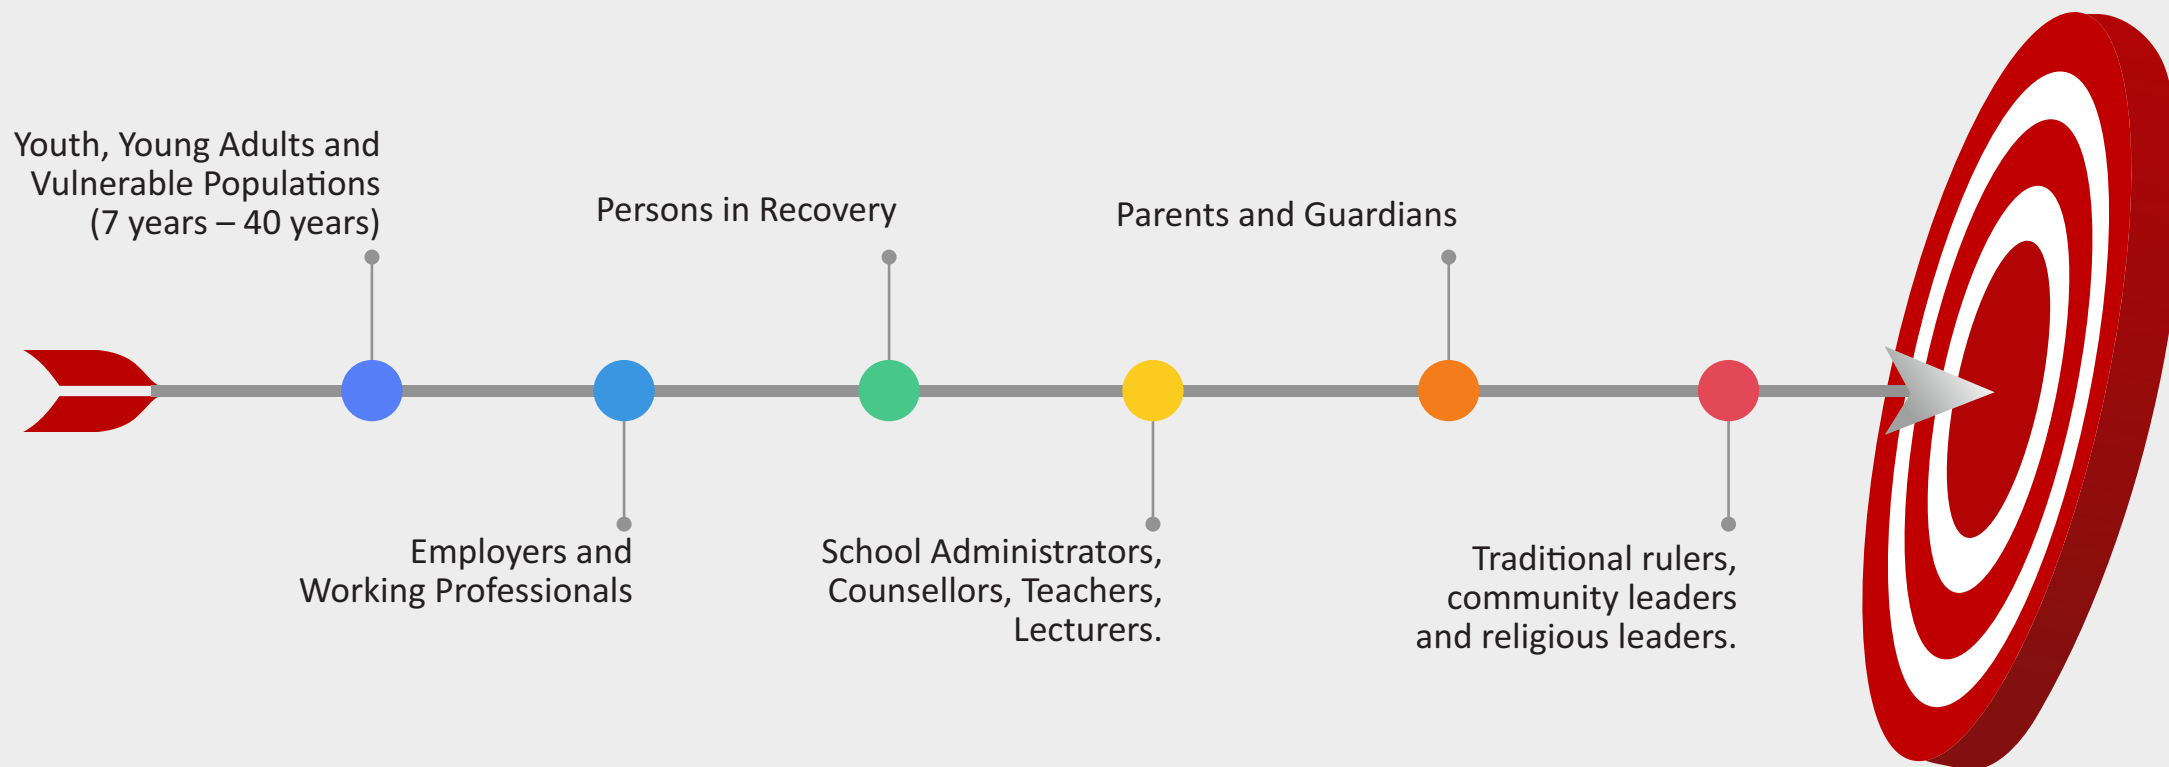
Youth, Young Adults and Vulnerable Populations (7 years – 40 years)

Employers and Working Professionals

Persons in Recovery

School Administrators, Counsellors, Teachers, Lecturers.

Parents and Guardians

Traditional rulers, community leaders and religious leaders.